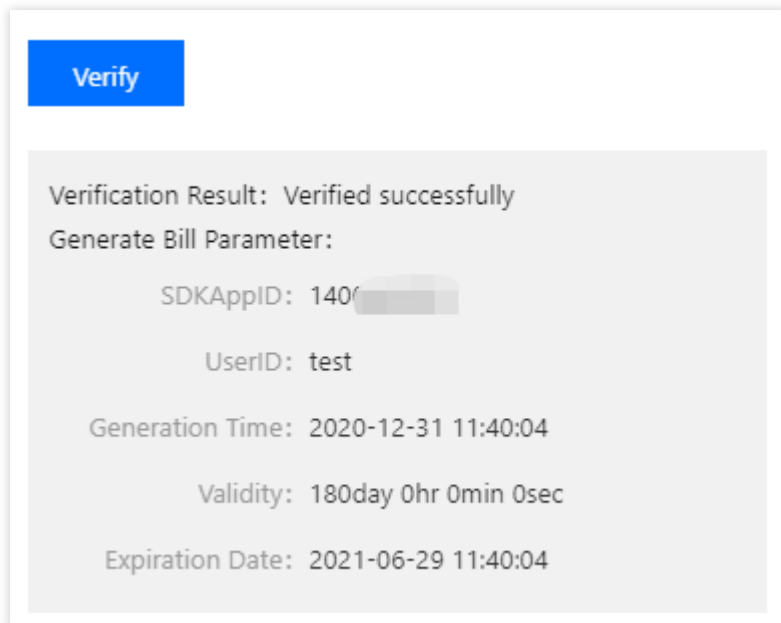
Verify

Verification Result: Verified successfully
Generate Bill Parameter:

SDKAppID: 140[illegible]

UserID: test

Generation Time: 2020-12-31 11:40:04

Validity: 180day 0hr 0min 0sec

Expiration Date: 2021-06-29 11:40:04